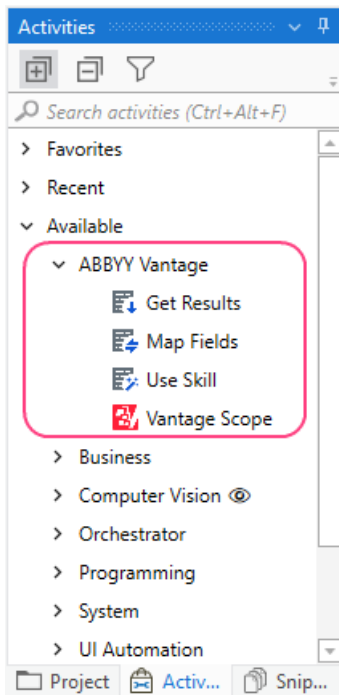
Activities

Search activities (Ctrl+Alt+F)

Favorites
Recent
Available
ABBYY Vantage
Get Results
Map Fields
Use Skill
Vantage Scope
Business
Computer Vision
Orchestrator
Programming
System
UI Automation

Project
Activi...
Snip...